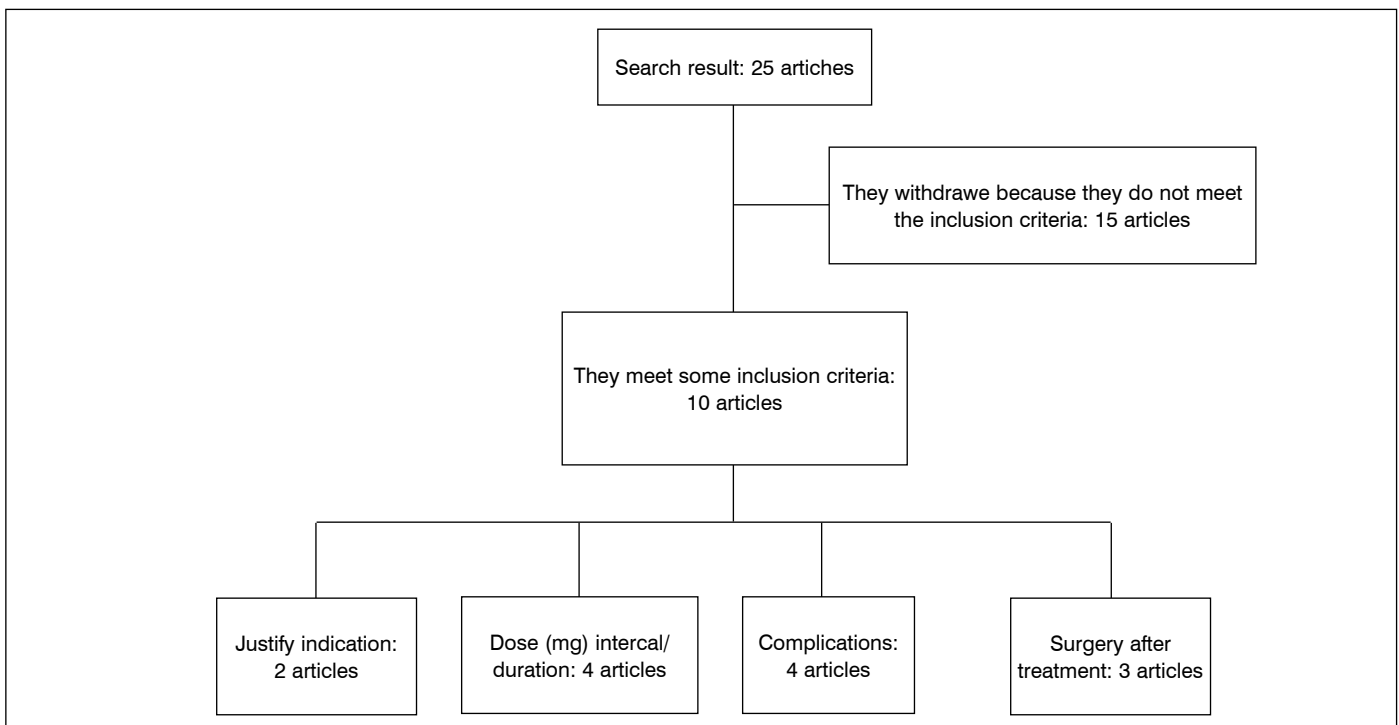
Search result: 25 artiches

They withdrawe because they do not meet the inclusion criteria: 15 articles

They meet some inclusion criteria: 10 articles

Justify indication: 2 articles

Dose (mg) intercal/ duration: 4 articles

Complications: 4 articles

Surgery after treatment: 3 articles